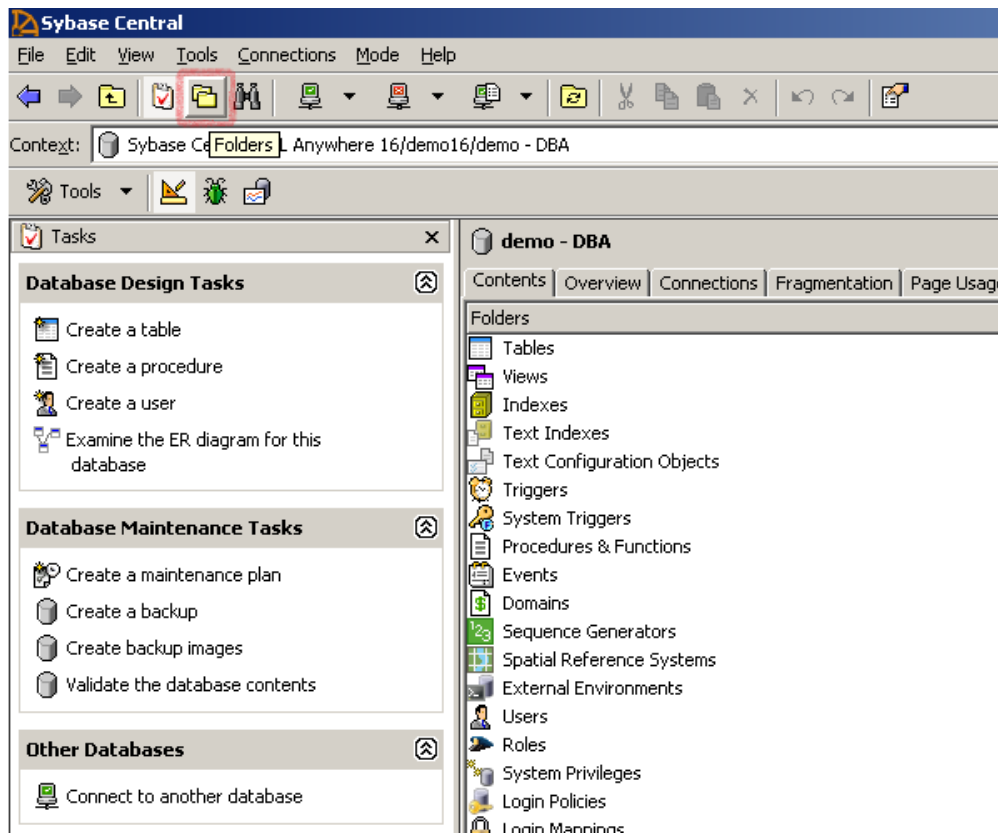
Sybase Central

File Edit View Tools Connections Mode Help

Context: Sybase Ce Folders L Anywhere 16/demo16/demo - DBA

Tools

Tasks

Database Design Tasks

Create a table

Create a procedure

Create a user

Examine the ER diagram for this database

Database Maintenance Tasks

Create a maintenance plan

Create a backup

Create backup images

Validate the database contents

Other Databases

Connect to another database

demo - DBA

Contents | Overview | Connections | Fragmentation | Page Usag

Folders

Tables

Views

Indexes

Text Indexes

Text Configuration Objects

Triggers

System Triggers

Procedures & Functions

Events

Domains

Sequence Generators

Spatial Reference Systems

External Environments

Users

Roles

System Privileges

Login Policies

Login Mappings